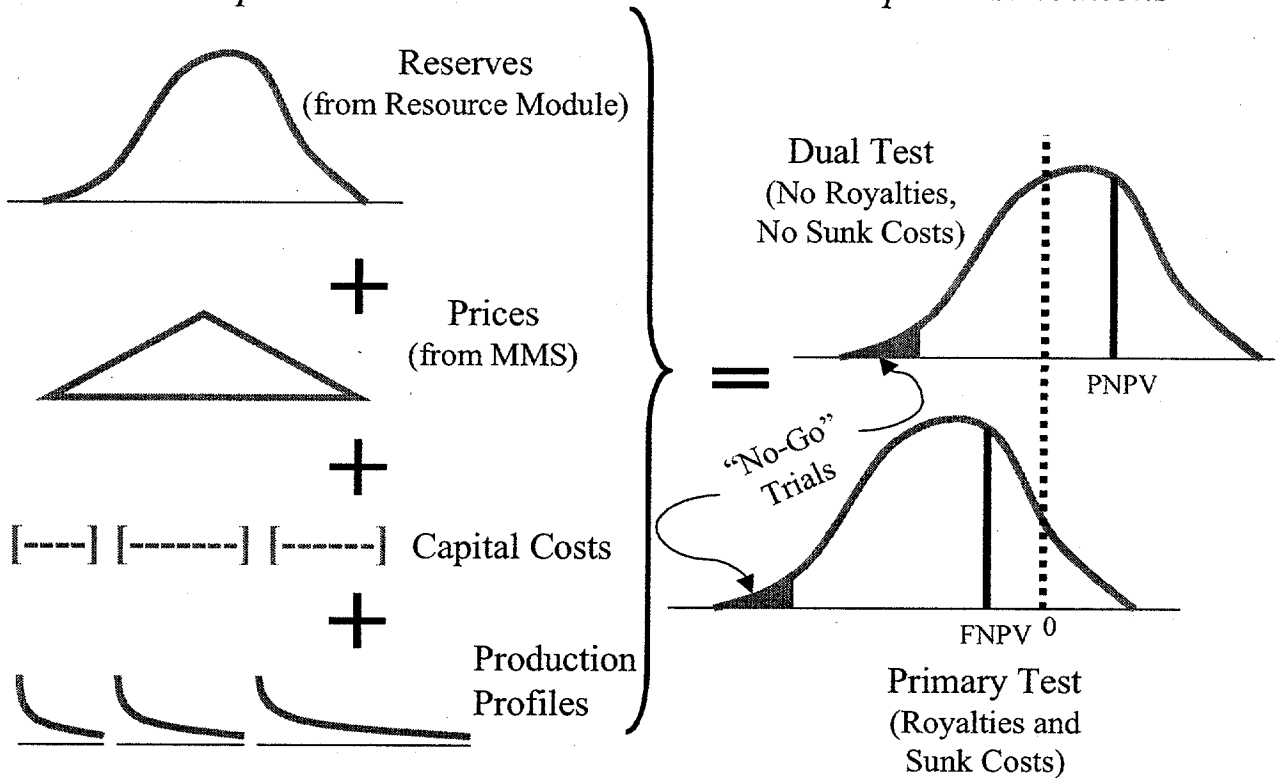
Reserves
(from Resource Module)

+

Prices
(from MMS)

+

[----] [------] [-----] Capital Costs

+

Production
Profiles

=

Dual Test
(No Royalties,
No Sunk Costs)

PNPV

"No-Go"
Trials

FNPV 0

Primary Test
(Royalties and
Sunk Costs)